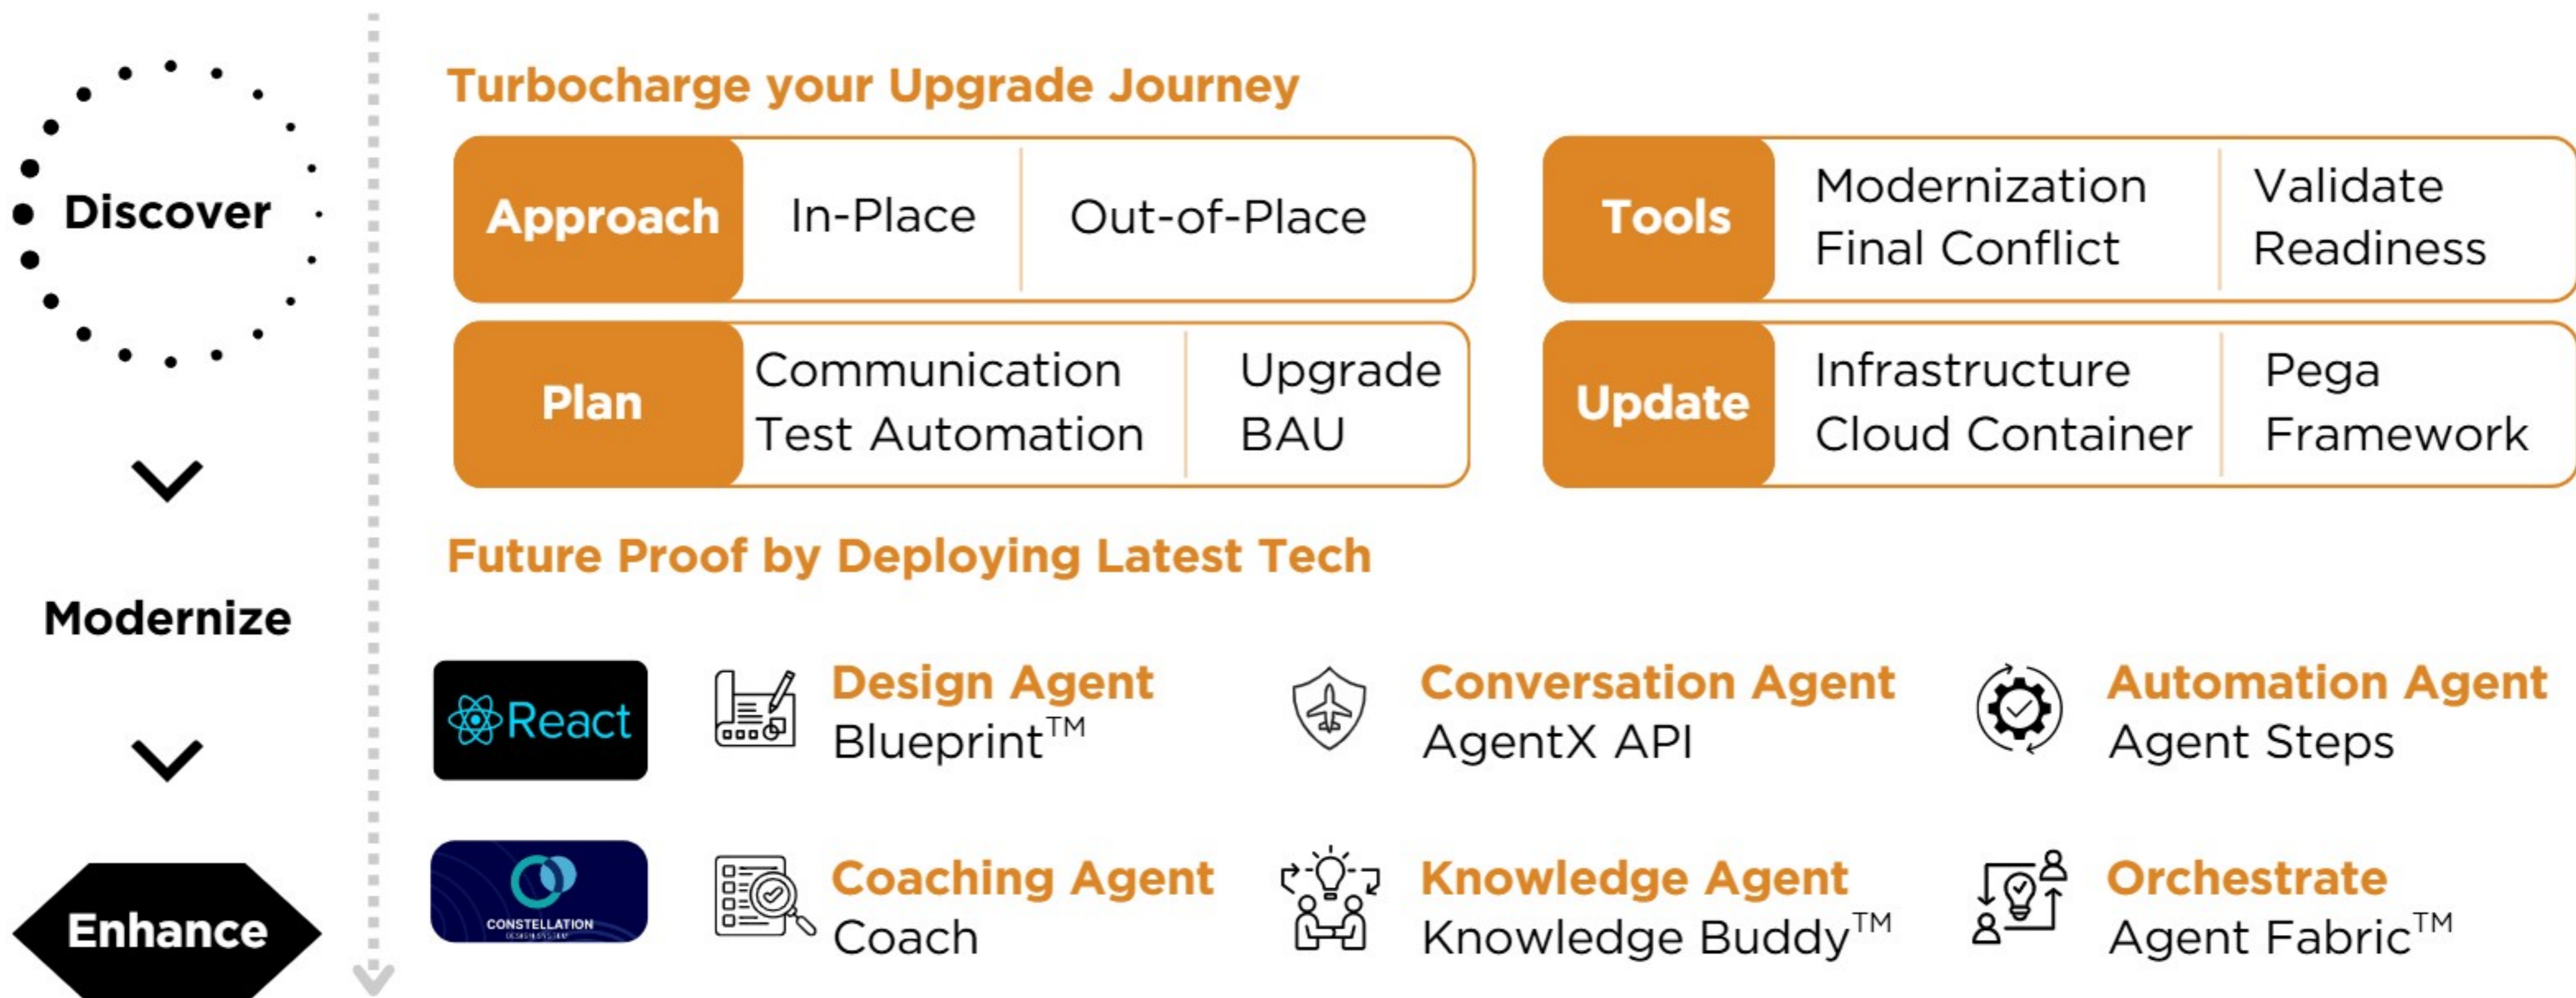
Discover

Modernize

Enhance

Turbocharge your Upgrade Journey

Approach | In-Place | Out-of-Place

Tools | Modernization Final Conflict | Validate Readiness

Plan | Communication Test Automation | Upgrade BAU

Update | Infrastructure Cloud Container | Pega Framework

Future Proof by Deploying Latest Tech

React

Design Agent
Blueprint™

Conversation Agent
AgentX API

Automation Agent
Agent Steps

CONSTELLATION

Coaching Agent
Coach

Knowledge Agent
Knowledge Buddy™

Orchestrate
Agent Fabric™